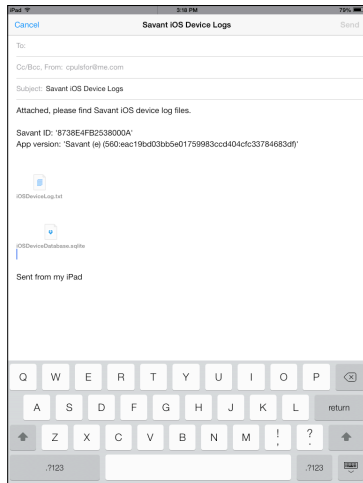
iPad
3:18 PM
79%

Cancel
Savant iOS Device Logs
Send

To:

Cc/Bcc, From: cpulsfor@me.com

Subject: Savant iOS Device Logs

Attached, please find Savant iOS device log files.

Savant ID: '8738E4FB2538000A'
App version: 'Savant (e) (560:eac19bd03bb5e01759983ccd404cfc33784683df)'

iOSDeviceLog.txt

iOSDeviceDatabase.sqlite

Sent from my iPad

Q W E R T Y U I O P
A S D F G H J K L return
Z X C V B N M ! ?
.?123 .?123